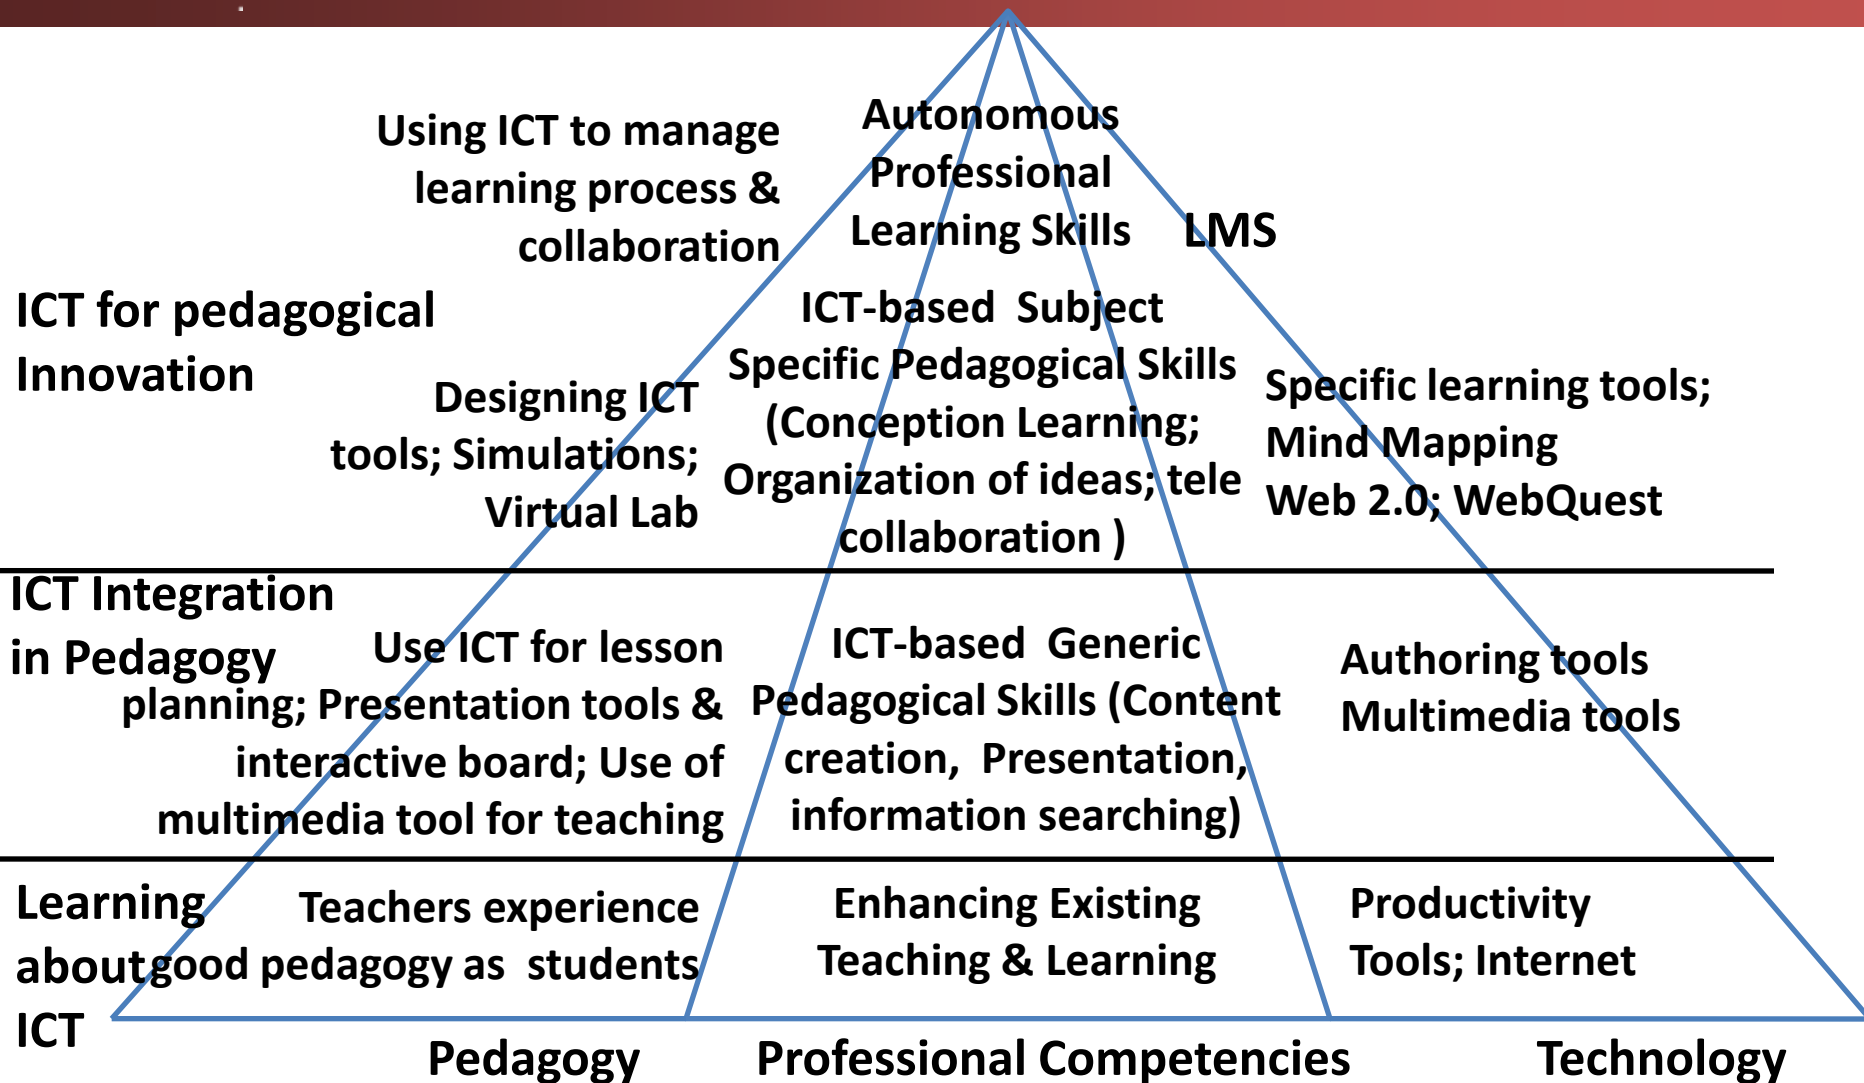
Using ICT to manage learning process & collaboration

Autonomous Professional Learning Skills

LMS

ICT for pedagogical Innovation

ICT-based Subject Specific Pedagogical Skills (Conception Learning; Organization of ideas; tele collaboration )

Designing ICT tools; Simulations; Virtual Lab

Specific learning tools; Mind Mapping Web 2.0; WebQuest

ICT Integration in Pedagogy

Use ICT for lesson planning; Presentation tools & interactive board; Use of multimedia tool for teaching

ICT-based Generic Pedagogical Skills (Content creation, Presentation, information searching)

Authoring tools Multimedia tools

Learning about ICT

Teachers experience good pedagogy as students

Enhancing Existing Teaching & Learning

Productivity Tools; Internet

Pedagogy

Professional Competencies

Technology